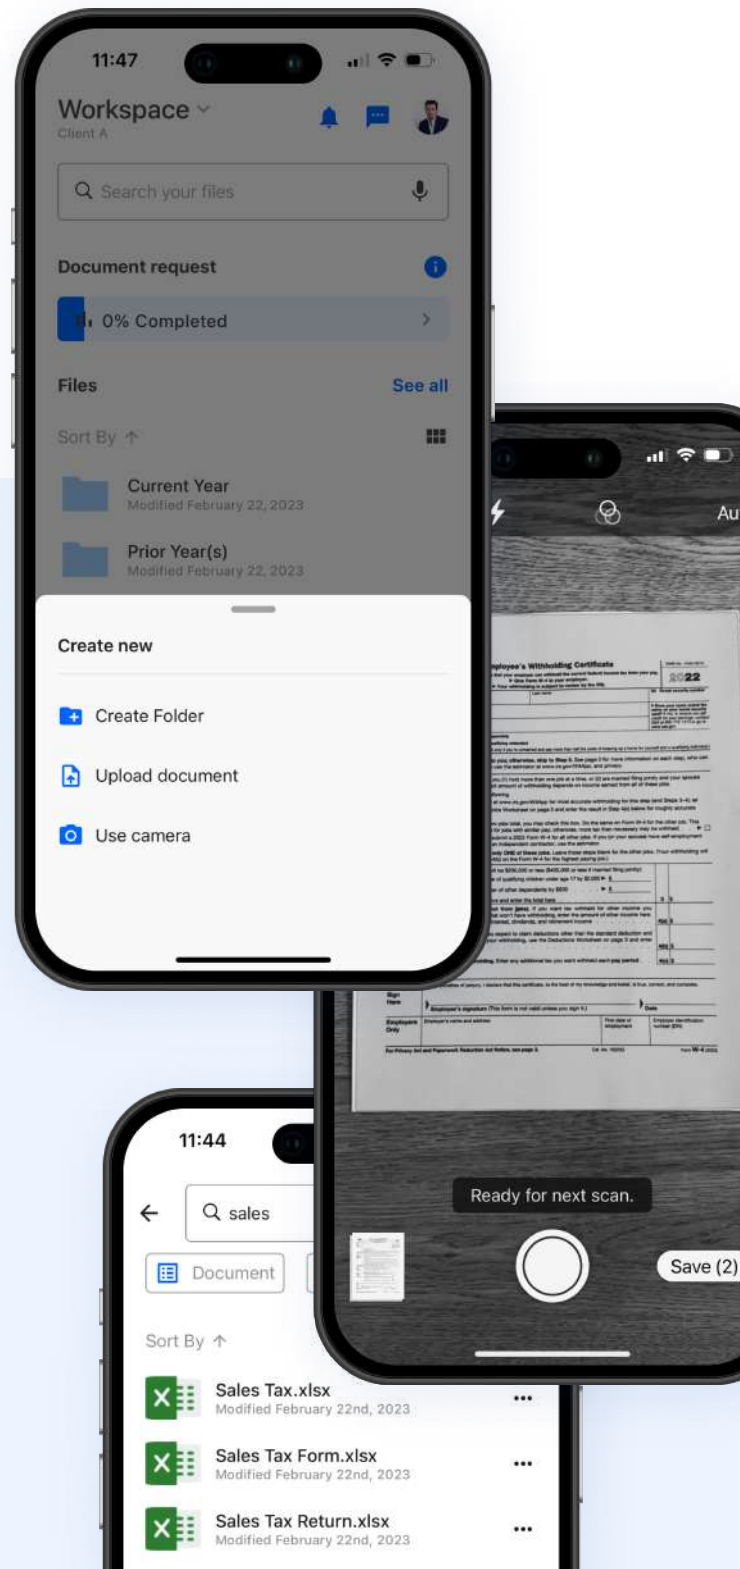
11:47

Workspace
Client A

Search your files

Document request

0% Completed

Files See all

Sort By

Current Year
Modified February 22, 2023

Prior Year(s)
Modified February 22, 2023

Create new

Create Folder

Upload document

Use camera

Au

Employee's Withholding Certificate
2022

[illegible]

Ready for next scan.

Save (2)

11:44

sales

Document

Sort By

Sales Tax.xlsx
Modified February 22nd, 2023

Sales Tax Form.xlsx
Modified February 22nd, 2023

Sales Tax Return.xlsx
Modified February 22nd, 2023